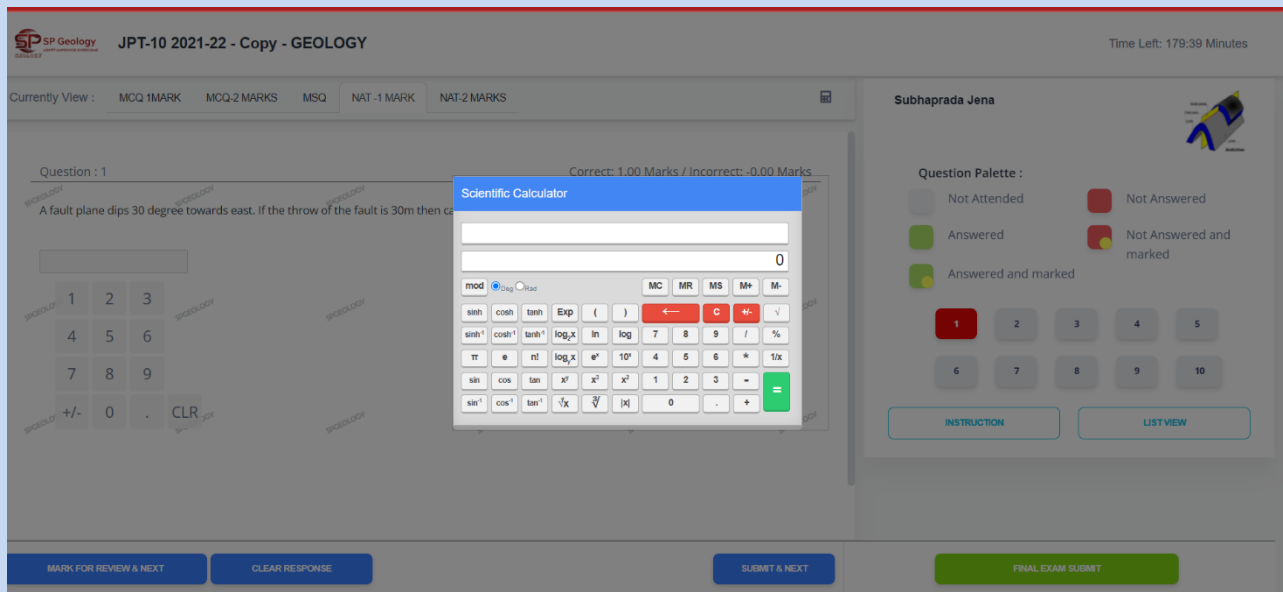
SP Geology

JPT-10 2021-22 - Copy - GEOLOGY

Time Left: 179:39 Minutes

Currently View : MCQ 1MARK MCQ-2 MARKS MSQ NAT -1 MARK NAT-2 MARKS

Question : 1

Correct: 1.00 Marks / Incorrect: -0.00 Marks

SPGEOLOGY

A fault plane dips 30 degree towards east. If the throw of the fault is 30m then ca

1 2 3
4 5 6
7 8 9
+/- 0 . CLR

Scientific Calculator

0

mod Deg Rad MC MR MS M+ M-

sinh cosh tanh Exp ( ) ⟵ C +/- √

$sinh^{-1}$ $cosh^{-1}$ $tanh^{-1}$ $log_2x$ ln log 7 8 9 / %

π e n! $log_yx$ $e^x$ $10^x$ 4 5 6 * 1/x

sin cos tan $x^y$ $x^3$ $x^2$ 1 2 3 - =

$sin^{-1}$ $cos^{-1}$ $tan^{-1}$ $\sqrt[y]{x}$ $\sqrt[3]{}$ |x| 0 . +

Subhaprada Jena

Question Palette :

Not Attended

Not Answered

Answered

Not Answered and marked

Answered and marked

1 2 3 4 5
6 7 8 9 10

INSTRUCTION

LIST VIEW

MARK FOR REVIEW & NEXT

CLEAR RESPONSE

SUBMIT & NEXT

FINAL EXAM SUBMIT